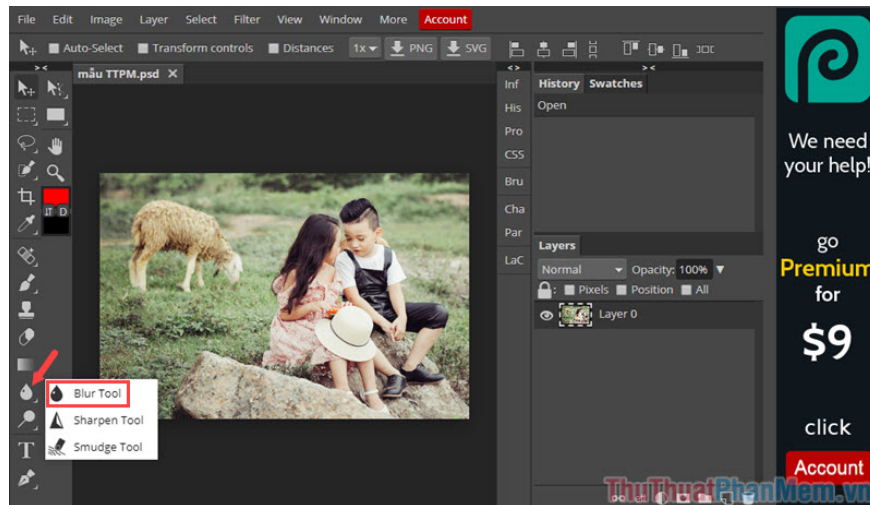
File Edit Image Layer Select Filter View Window More Account

Auto-Select Transform controls Distances 1x PNG SVG

mẫu TTPM.psd ×

Inf
His
Pro
CSS
Bru
Cha
Par
LaC

History Swatches
Open

Layers
Normal Opacity: 100%
Pixels Position All
Layer 0

Blur Tool
Sharpen Tool
Smudge Tool

We need your help!
go
Premium
for
$9
click
Account

ThuThuatPhanMem.vn